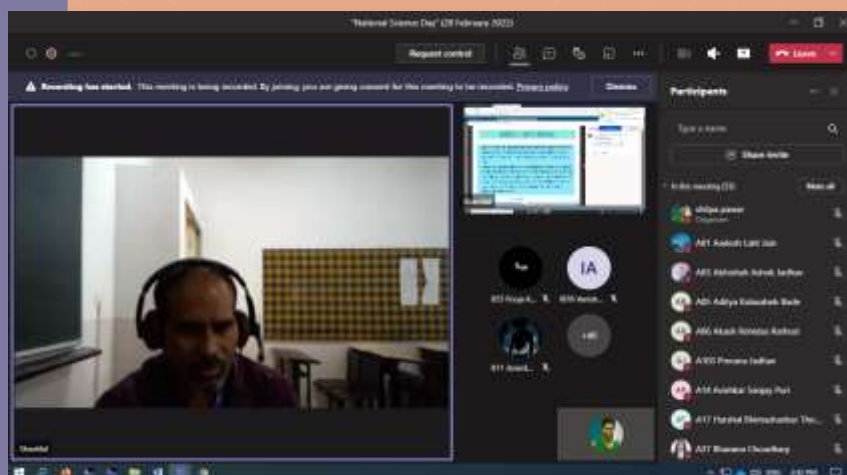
"National Science Day" (28 February 2022)

Request control

Leave

Recording has started. This meeting is being recorded. By joining, you are giving consent for this meeting to be recorded. Privacy policy

Dismiss

Participants

Type a name

Share invite

In this meeting (33)

Mute all

shilpa.pawar
Organizer

A01 Aadesh Lahi Jain

A03 Abhishek Ashok Jadhav

A05 Aditya Balasaheb Bade

A06 Akash Ramdas Rathod

A100 Prerana Jadhav

A16 Avishkar Sanjay Puri

A17 Harshal Bhimashankar Tho...

A07 Bhavana Choudhary

IA

+40

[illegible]